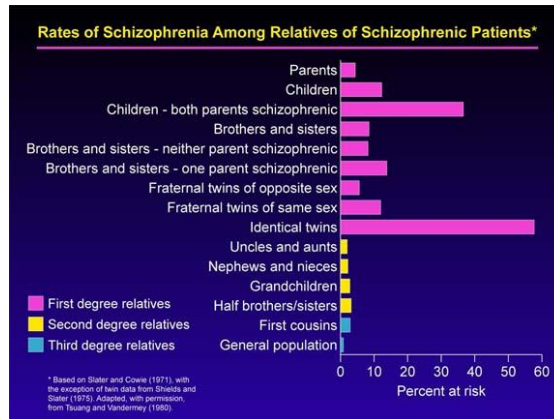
Rates of Schizophrenia Among Relatives of Schizophrenic Patients*

Parents
Children
Children - both parents schizophrenic
Brothers and sisters
Brothers and sisters - neither parent schizophrenic
Brothers and sisters - one parent schizophrenic
Fraternal twins of opposite sex
Fraternal twins of same sex
Identical twins
Uncles and aunts
Nephews and nieces
Grandchildren
Half brothers/sisters
First cousins
General population

First degree relatives
Second degree relatives
Third degree relatives

0 10 20 30 40 50 60
Percent at risk

* Based on Slater and Cowie (1971), with the exception of twin data from Shields and Slater (1975). Adapted, with permission, from Tsuang and Vandermey (1980).